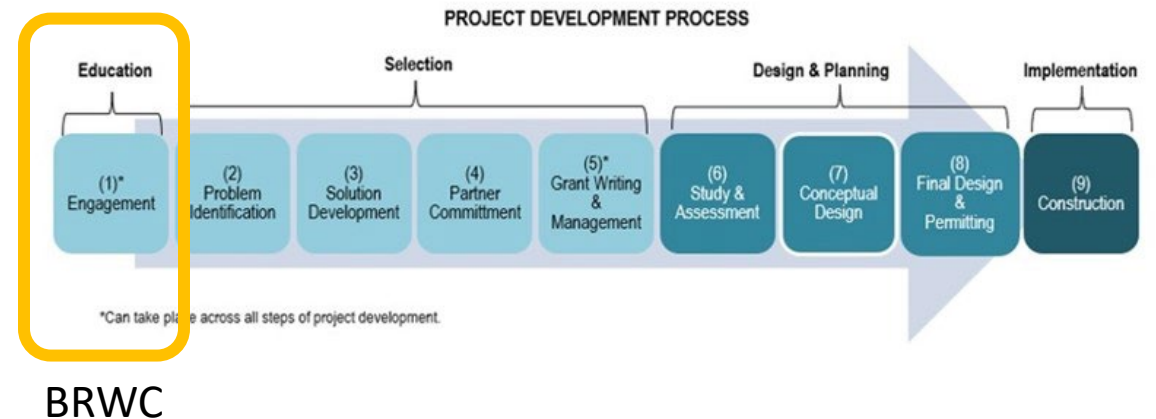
PROJECT DEVELOPMENT PROCESS

Education

Selection

Design & Planning

Implementation

(1)* Engagement

(2) Problem Identification

(3) Solution Development

(4) Partner Committment

(5)* Grant Writing & Management

(6) Study & Assessment

(7) Conceptual Design

(8) Final Design & Permitting

(9) Construction

*Can take place across all steps of project development.

BRWC